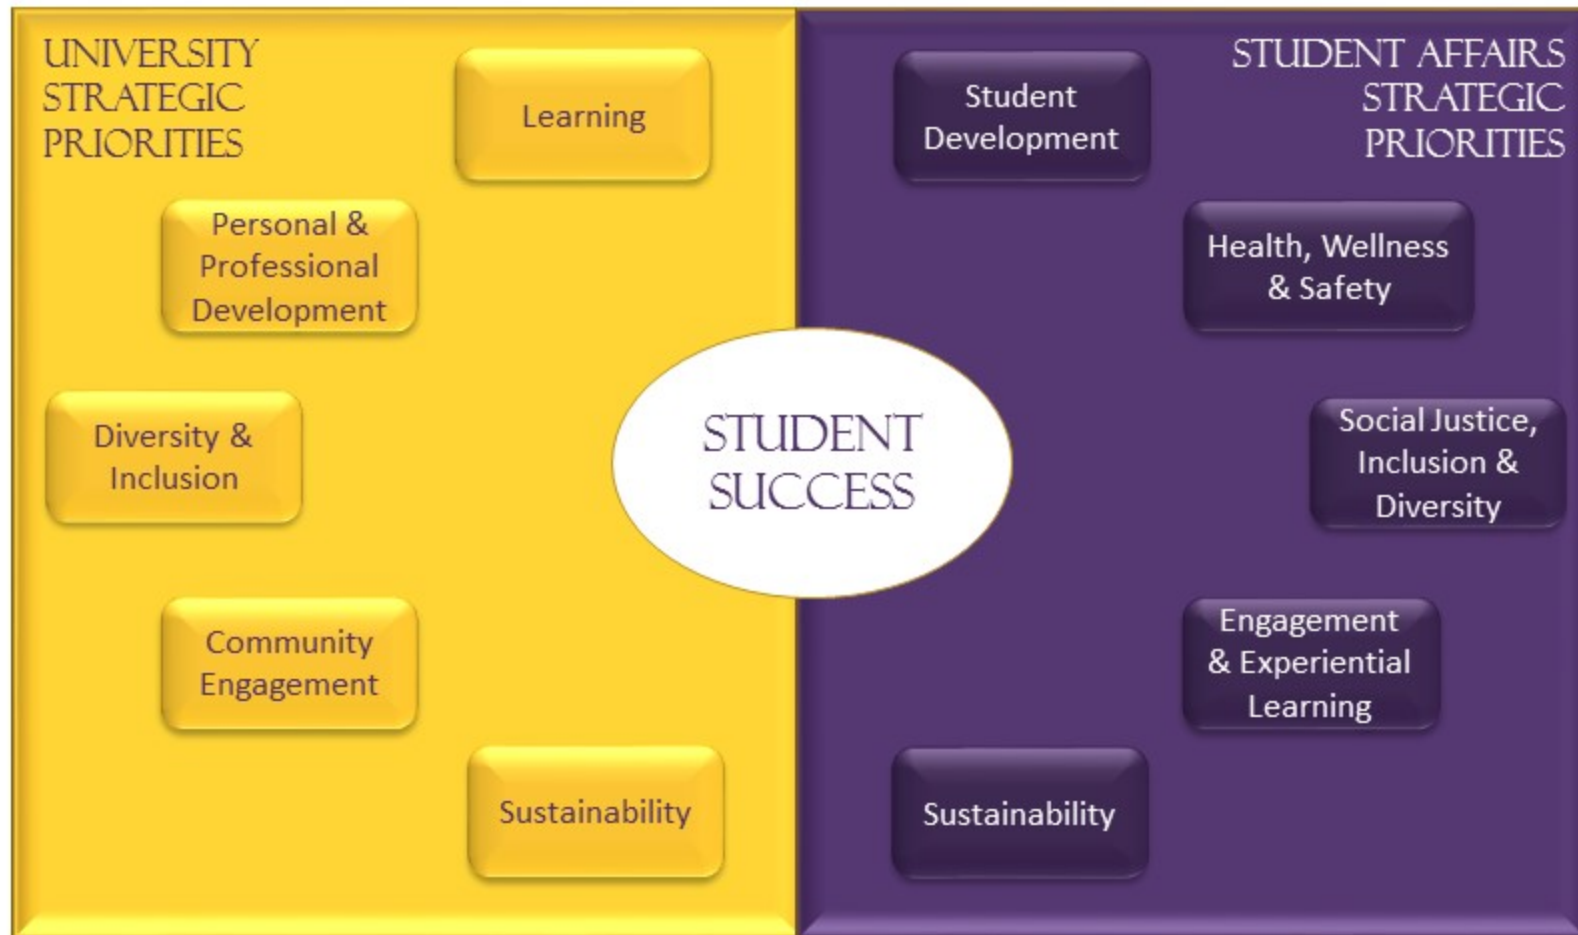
UNIVERSITY STRATEGIC PRIORITIES

Learning

Personal & Professional Development

Diversity & Inclusion

Community Engagement

Sustainability

STUDENT SUCCESS

STUDENT AFFAIRS STRATEGIC PRIORITIES

Student Development

Health, Wellness & Safety

Social Justice, Inclusion & Diversity

Engagement & Experiential Learning

Sustainability